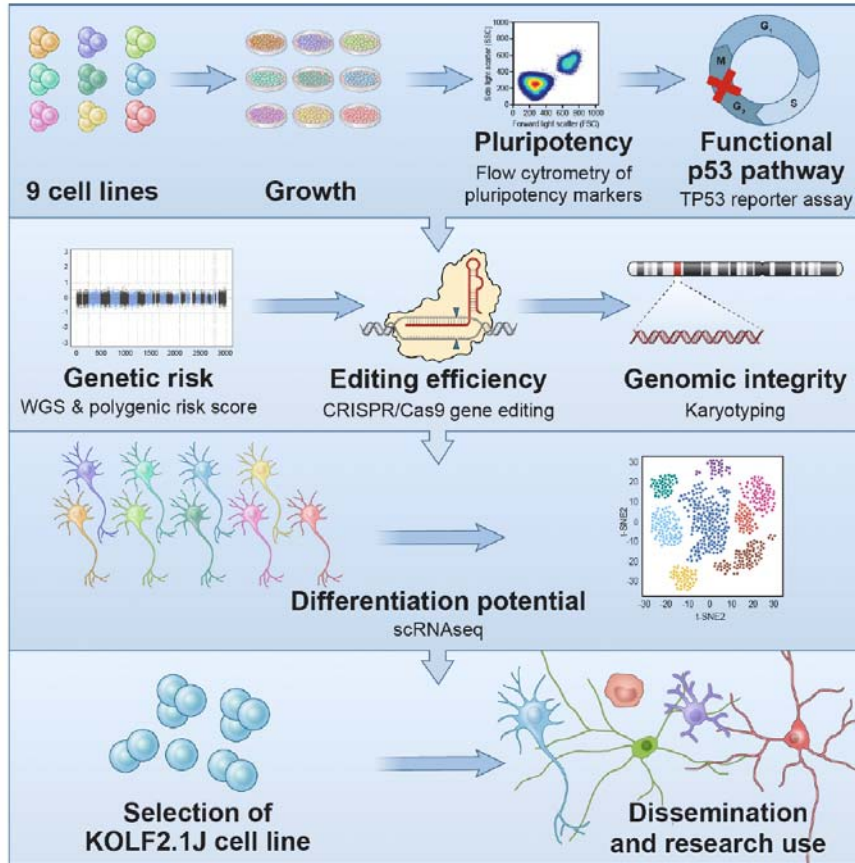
9 cell lines

Growth

1000
800
600
400
200
0
0 200 400 600 800 1000
Side light scatter (SSC)
Forward light scatter (FSC)

Pluripotency
Flow cytometry of pluripotency markers

$G_1$
M
$G_2$
S

Functional p53 pathway
TP53 reporter assay

3
2
1
0
-1
-2
-3
0 500 1000 1500 2000 2500 3000

Genetic risk
WGS & polygenic risk score

Editing efficiency
CRISPR/Cas9 gene editing

Genomic integrity
Karyotyping

30
20
10
0
-10
-20
-30
-30 -20 -10 0 10 20 30
t-SNE2
t-SNE2

Differentiation potential
scRNAseq

Selection of KOLF2.1J cell line

Dissemination and research use